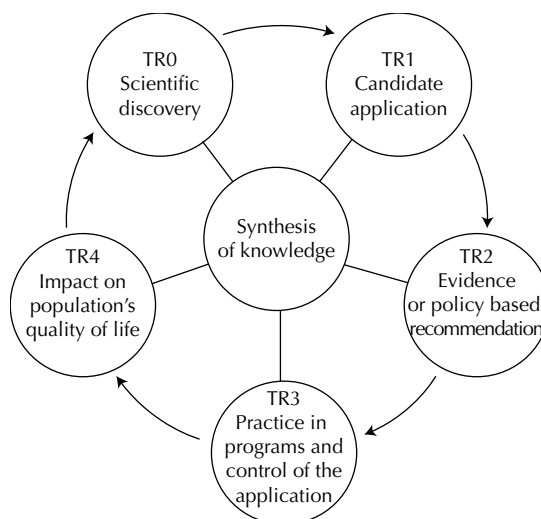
TR0
Scientific discovery

TR1
Candidate application

Synthesis of knowledge

TR2
Evidence or policy based recommendation

TR3
Practice in programs and control of the application

TR4
Impact on population's quality of life